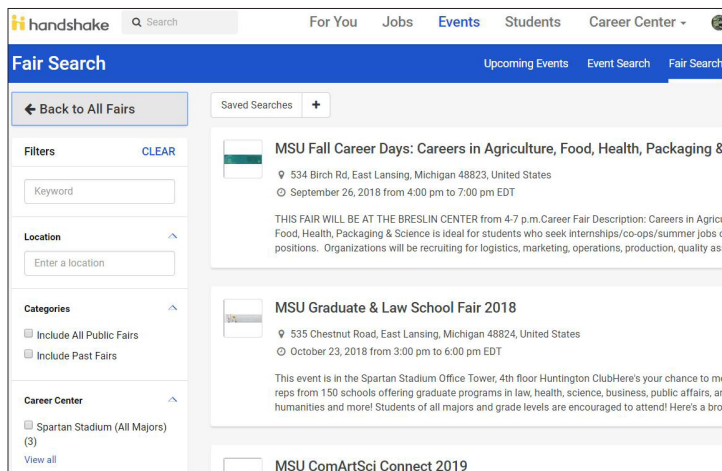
handshake

Search

For You Jobs Events Students Career Center

Fair Search

Upcoming Events Event Search Fair Search

Back to All Fairs

Saved Searches +

Filters CLEAR

Keyword

Location

Enter a location

Categories

Include All Public Fairs

Include Past Fairs

Career Center

Spartan Stadium (All Majors) (3)

View all

MSU Fall Career Days: Careers in Agriculture, Food, Health, Packaging &

534 Birch Rd, East Lansing, Michigan 48823, United States

September 26, 2018 from 4:00 pm to 7:00 pm EDT

THIS FAIR WILL BE AT THE BRESLIN CENTER from 4-7 p.m.Career Fair Description: Careers in Agricu Food, Health, Packaging & Science is ideal for students who seek internships/co-ops/summer jobs o positions. Organizations will be recruiting for logistics, marketing, operations, production, quality as

MSU Graduate & Law School Fair 2018

535 Chestnut Road, East Lansing, Michigan 48824, United States

October 23, 2018 from 3:00 pm to 6:00 pm EDT

This event is in the Spartan Stadium Office Tower, 4th floor Huntington ClubHere's your chance to m reps from 150 schools offering graduate programs in law, health, science, business, public affairs, a humanities and more! Students of all majors and grade levels are encouraged to attend! Here's a bro

MSU ComArtSci Connect 2019